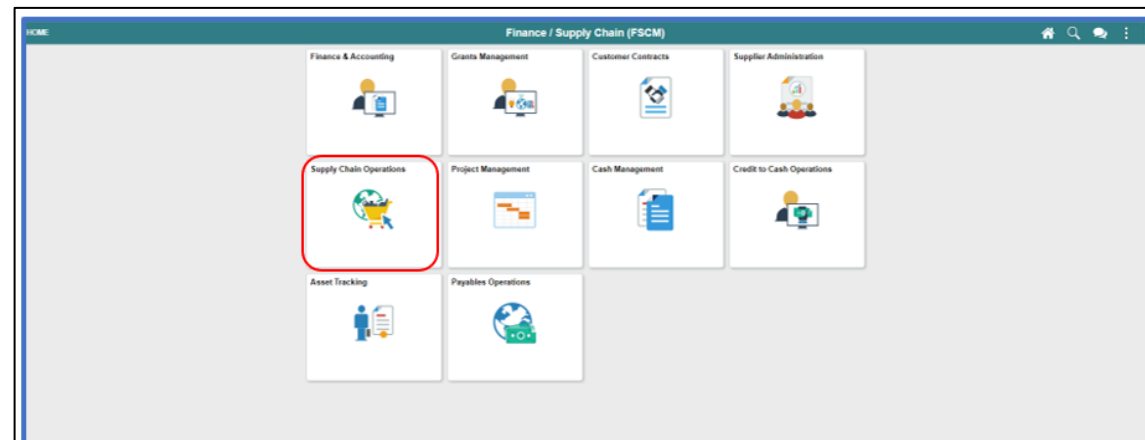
HOME

Finance / Supply Chain (FSCM)

Finance & Accounting

Grants Management

Customer Contracts

Supplier Administration

Supply Chain Operations

Project Management

Cash Management

Credit to Cash Operations

Asset Tracking

Payables Operations